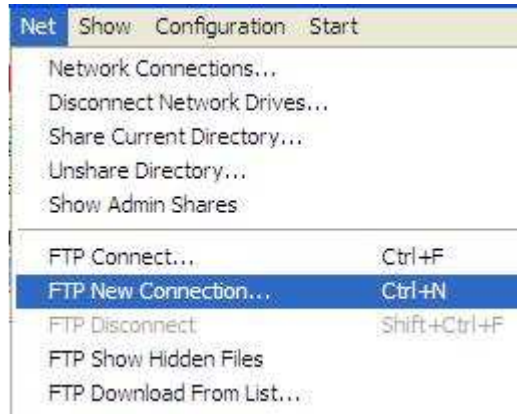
Net Show Configuration Start

Network Connections...
Disconnect Network Drives...
Share Current Directory...
Unshare Directory...
Show Admin Shares

FTP Connect... Ctrl+F
FTP New Connection... Ctrl+N
FTP Disconnect Shift+Ctrl+F
FTP Show Hidden Files
FTP Download From List...